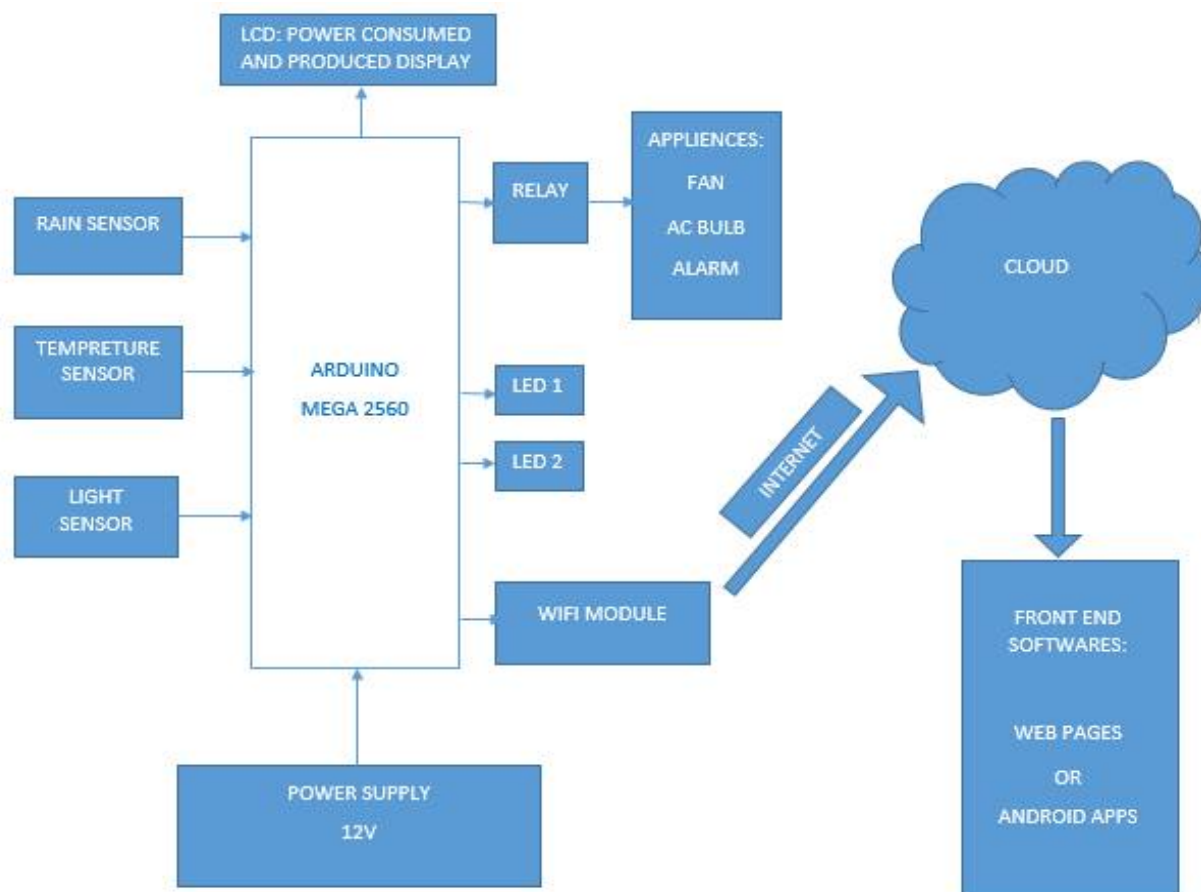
LCD: POWER CONSUMED AND PRODUCED DISPLAY

RAIN SENSOR

TEMPRETURE SENSOR

LIGHT SENSOR

ARDUINO
MEGA 2560

RELAY

APPLIENCES:
FAN
AC BULB
ALARM

LED 1

LED 2

WIFI MODULE

INTERNET

CLOUD

FRONT END SOFTWARES:

WEB PAGES
OR
ANDROID APPS

POWER SUPPLY
12V